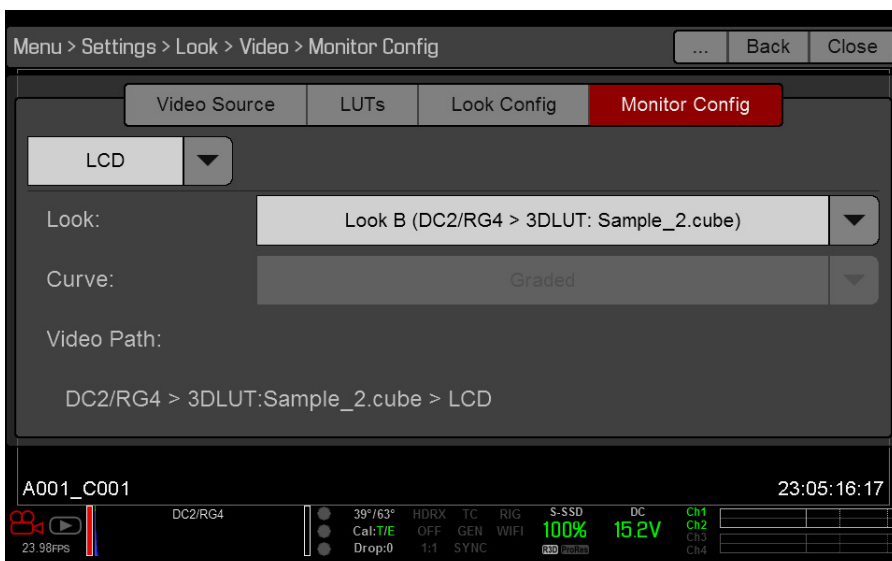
Menu > Settings > Look > Video > Monitor Config

...

Back

Close

Video Source

LUTs

Look Config

Monitor Config

LCD

Look:

Look B (DC2/RG4 > 3DLUT: Sample_2.cube)

Curve:

Graded

Video Path:

DC2/RG4 > 3DLUT:Sample_2.cube > LCD

A001_C001

23:05:16:17

23.98FPS

DC2/RG4

39°/63°
Cal:T/E
Drop:0

HDRX
OFF
1:1

TC
GEN
SYNC

RIG
WIFI

S-SSD
100%
R3D ProRes

DC
15.2V

Ch1
Ch2
Ch3
Ch4